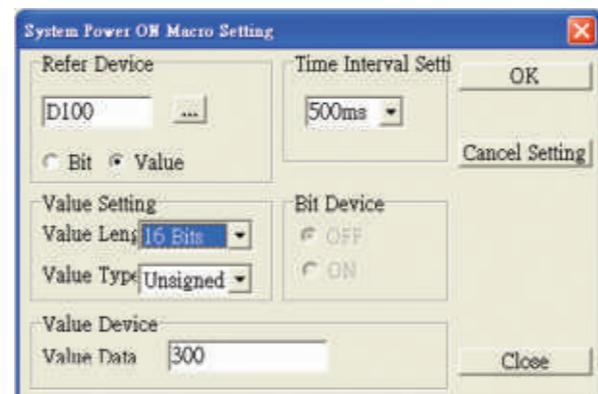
System Power ON Macro Setting

Refer Device
D100 ...
Bit Value

Time Interval Setti
500ms

OK
Cancel Setting

Value Setting
Value Leng 16 Bits
Value Type Unsigned

Bit Device
OFF
ON

Value Device
Value Data 300

Close